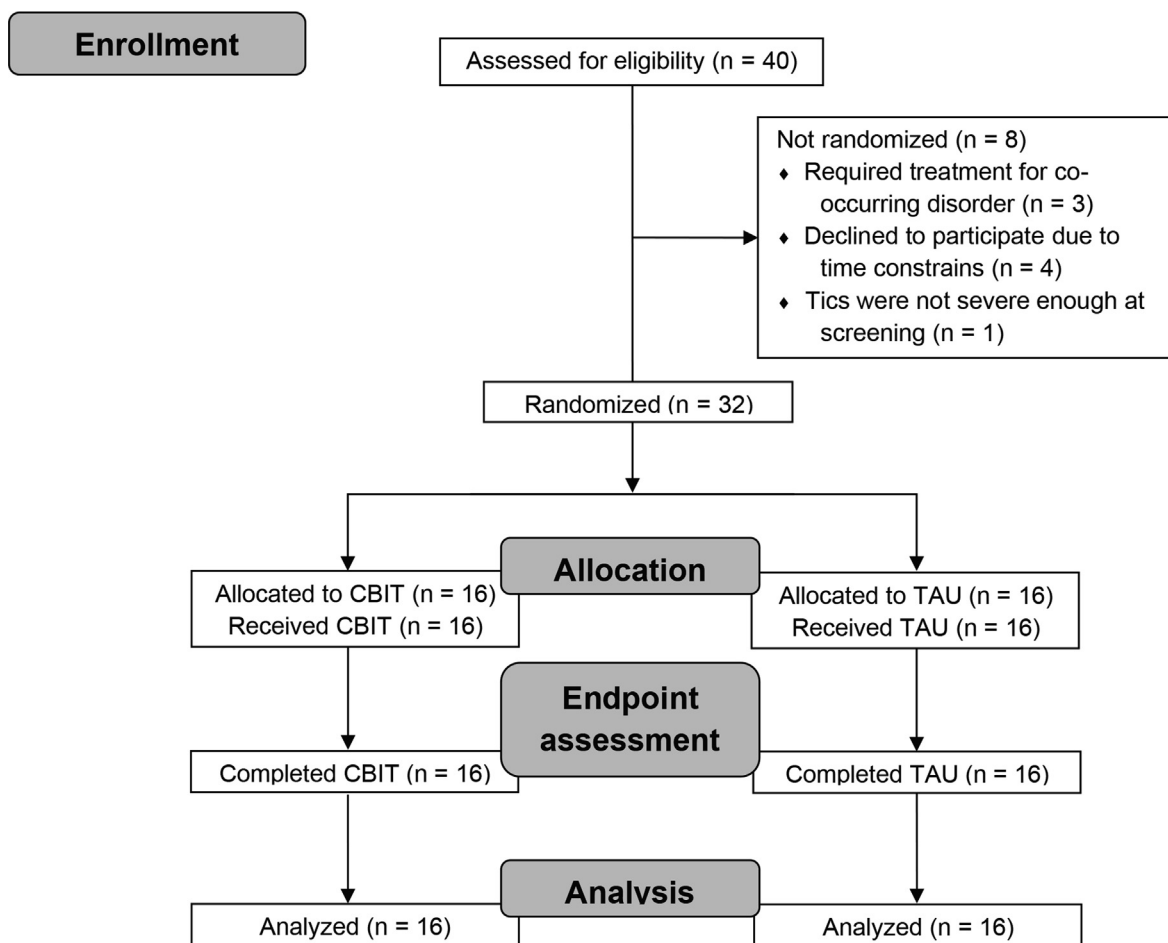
Enrollment

Assessed for eligibility (n = 40)

Not randomized (n = 8)
♦ Required treatment for co-occurring disorder (n = 3)
♦ Declined to participate due to time constrains (n = 4)
♦ Tics were not severe enough at screening (n = 1)

Randomized (n = 32)

Allocation

Allocated to CBIT (n = 16)
Received CBIT (n = 16)

Allocated to TAU (n = 16)
Received TAU (n = 16)

Endpoint assessment

Completed CBIT (n = 16)

Completed TAU (n = 16)

Analysis

Analyzed (n = 16)

Analyzed (n = 16)